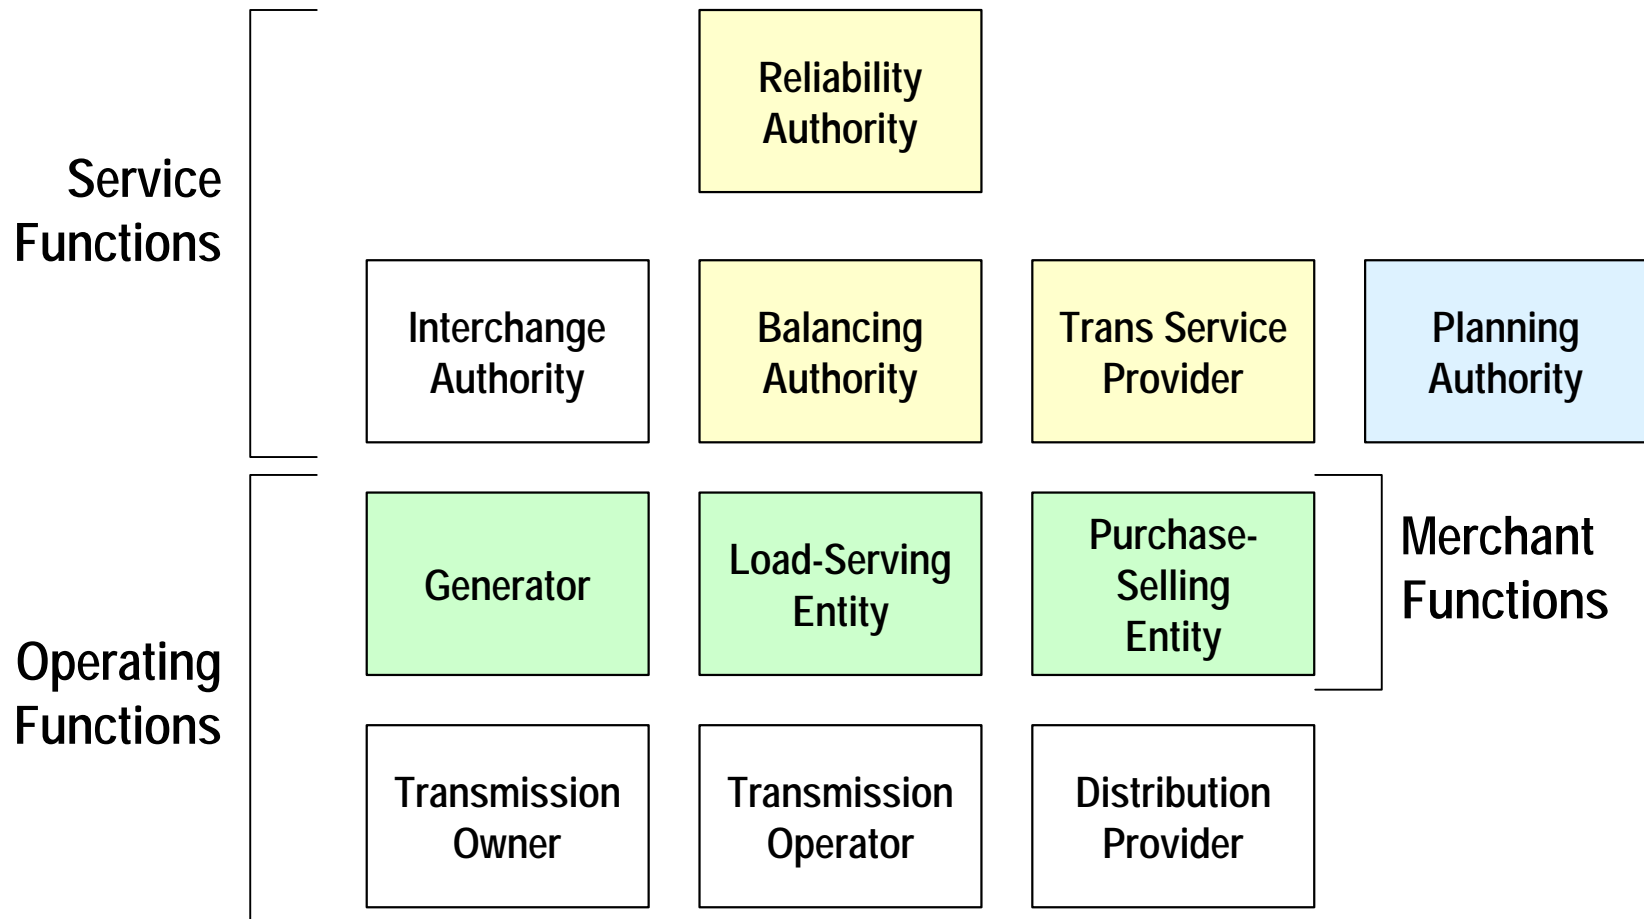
Service Functions

Reliability Authority

Interchange Authority

Balancing Authority

Trans Service Provider

Planning Authority

Operating Functions

Generator

Load-Serving Entity

Purchase-Selling Entity

Merchant Functions

Transmission Owner

Transmission Operator

Distribution Provider